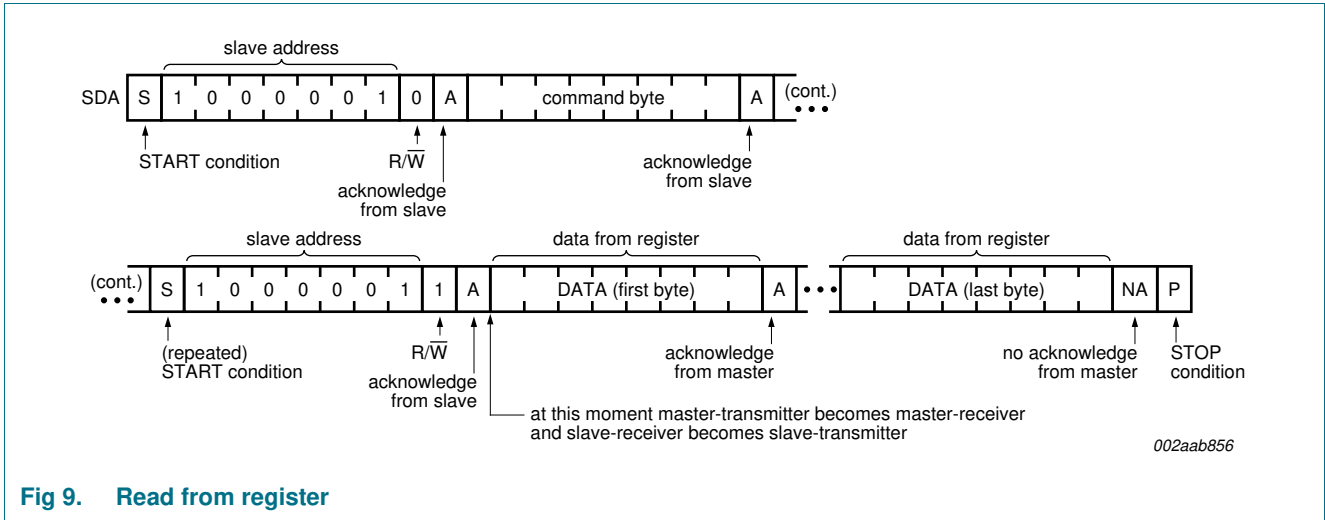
slave address

SDA S 1 0 0 0 0 0 1 0 A command byte A (cont.)

START condition

R/$\overline{W}$

acknowledge from slave

acknowledge from slave

slave address

data from register

data from register

(cont.) S 1 0 0 0 0 0 1 1 A DATA (first byte) A DATA (last byte) NA P

(repeated) START condition

R/$\overline{W}$

acknowledge from slave

acknowledge from master

no acknowledge from master

STOP condition

at this moment master-transmitter becomes master-receiver and slave-receiver becomes slave-transmitter

002aab856

Fig 9. Read from register